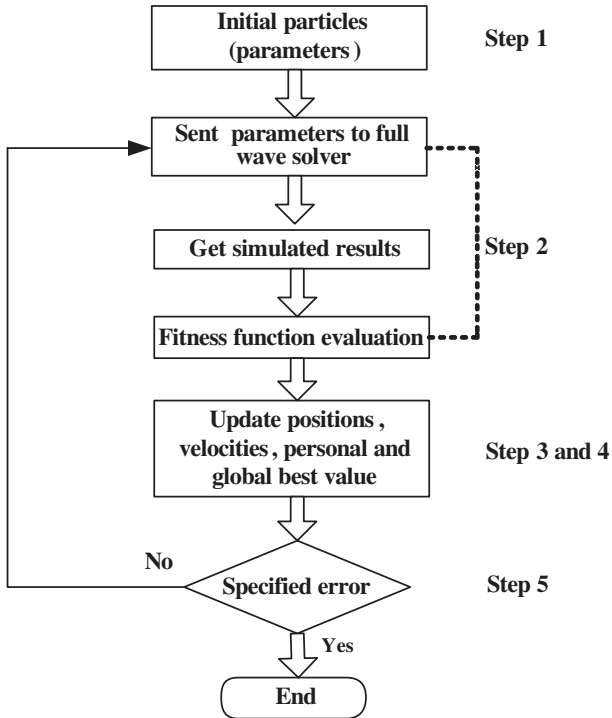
Initial particles (parameters )

Step 1

Sent parameters to full wave solver

Get simulated results

Step 2

Fitness function evaluation

Update positions , velocities , personal and global best value

Step 3 and 4

No

Specified error

Step 5

Yes

End